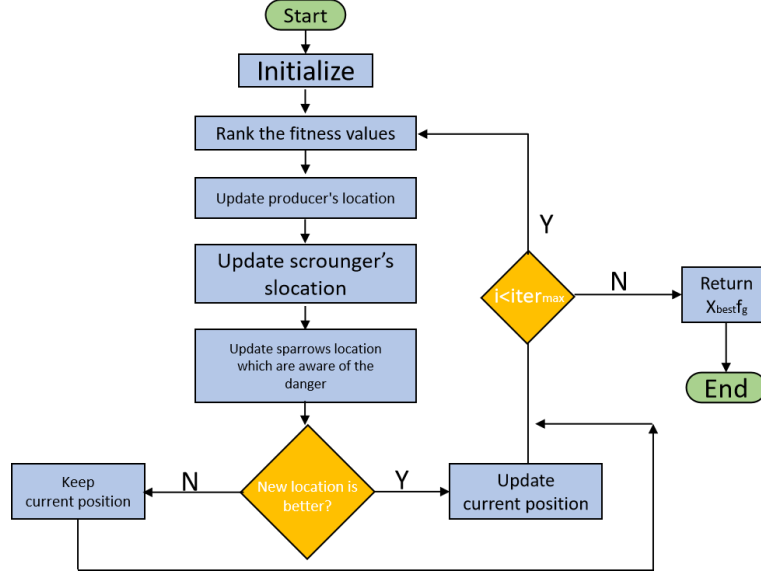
Start

Initialize

Rank the fitness values

Update producer's location

Update scrounger's slocation

Update sparrows location which are aware of the danger

New location is better?

N

Keep current position

Y

Update current position

$i<iter_{max}$

Y

N

Return $X_{best}f_g$

End